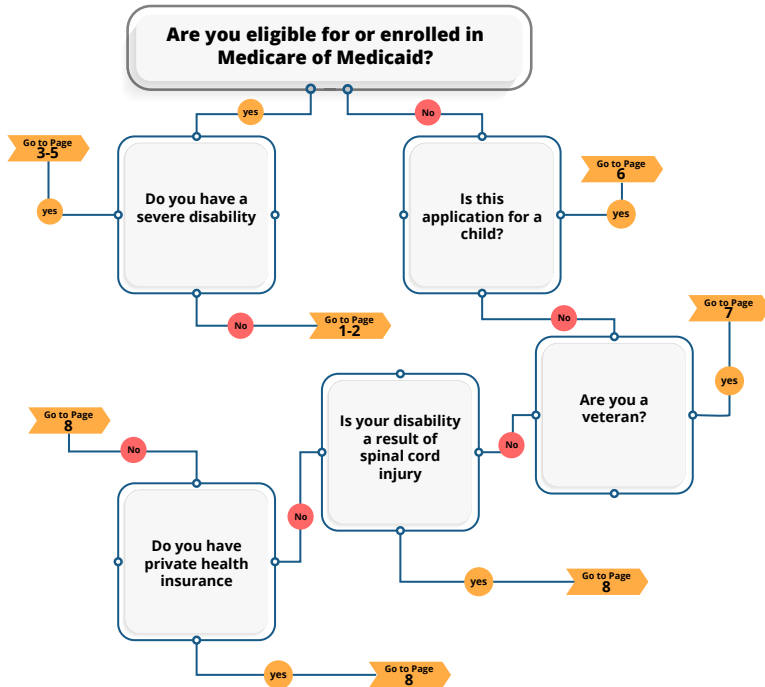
Are you eligible for or enrolled in Medicare of Medicaid?

yes

No

Go to Page 3-5

yes

Do you have a severe disability

No

Go to Page 1-2

Is this application for a child?

Go to Page 6

yes

No

Go to Page 7

yes

Are you a veteran?

No

Is your disability a result of spinal cord injury

yes

Go to Page 8

Go to Page 8

No

No

Do you have private health insurance

yes

Go to Page 8